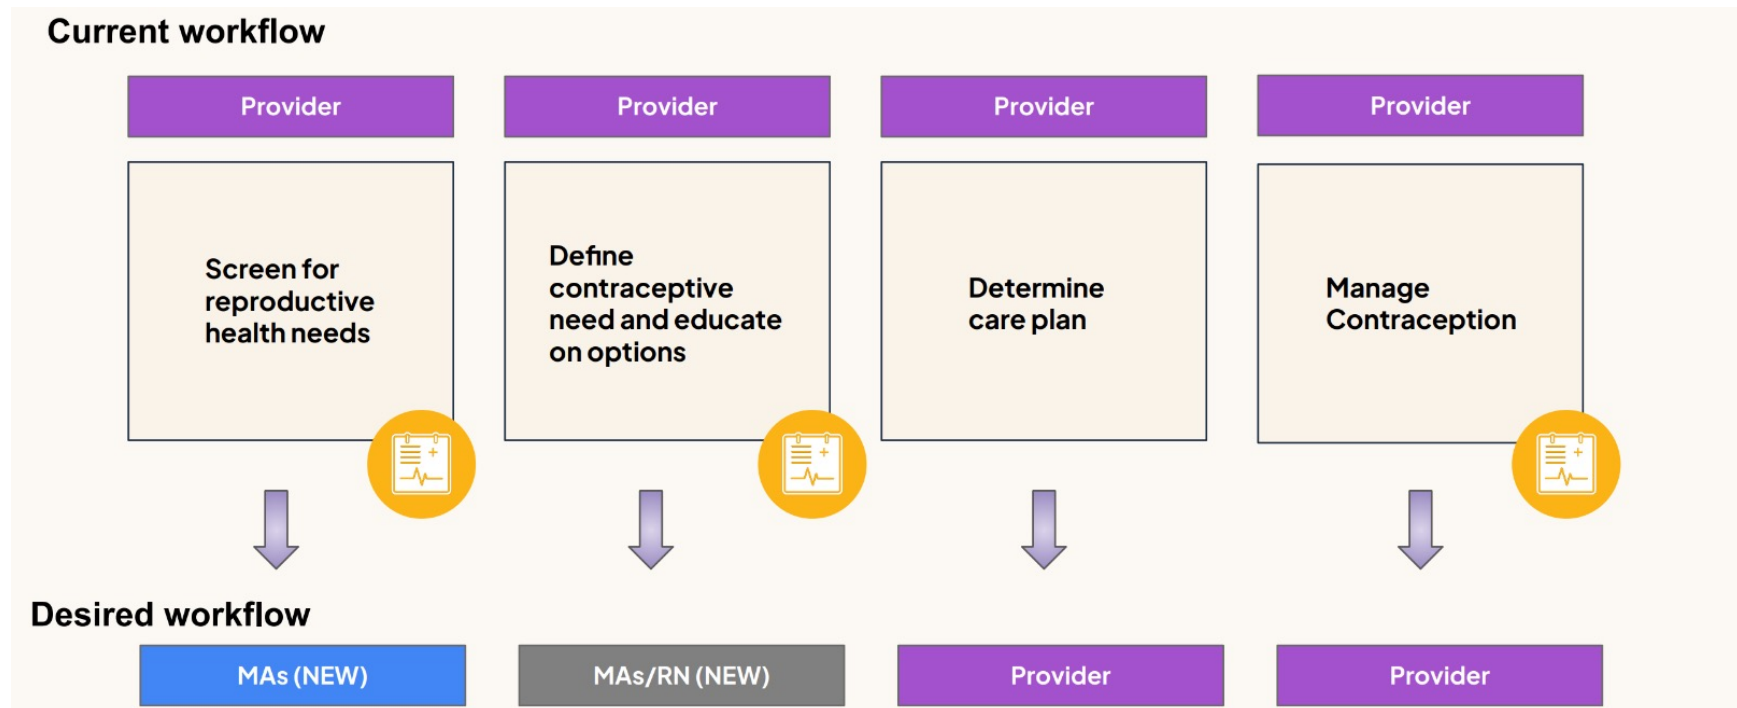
Current workflow

Provider

Screen for reproductive health needs

Provider

Define contraceptive need and educate on options

Provider

Determine care plan

Provider

Manage Contraception

Desired workflow

MAs (NEW)

MAs/RN (NEW)

Provider

Provider